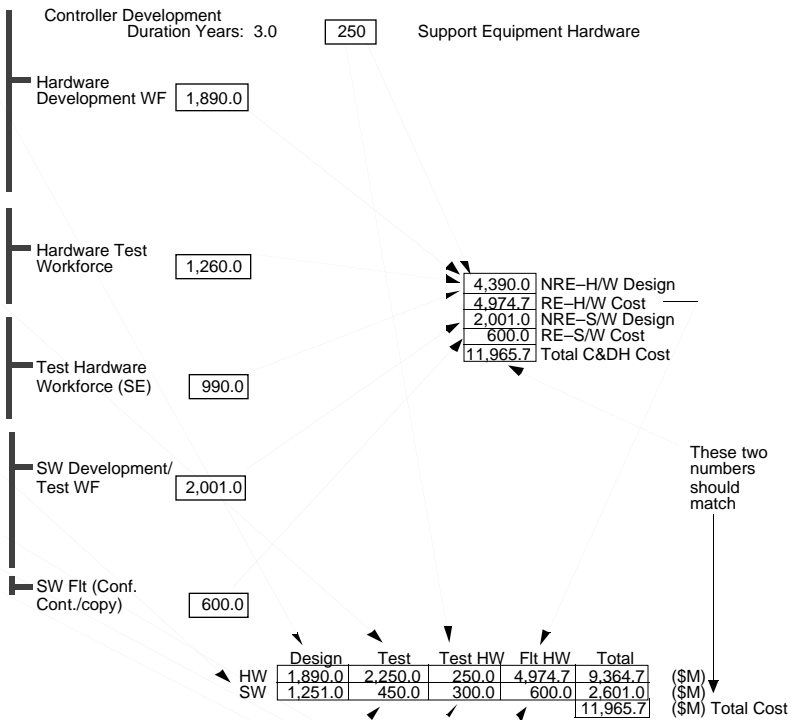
Controller Development
Duration Years: 3.0

250

Support Equipment Hardware

Hardware Development WF

1,890.0

Hardware Test Workforce

1,260.0

| 4,390.0 | NRE–H/W Design |
|---|---|
| 4,974.7 | RE–H/W Cost |
| 2,001.0 | NRE–S/W Design |
| 600.0 | RE–S/W Cost |
| 11,965.7 | Total C&DH Cost |

Test Hardware Workforce (SE)

990.0

SW Development/ Test WF

2,001.0

These two numbers should match

SW Flt (Conf. Cont./copy)

600.0

| | Design | Test | Test HW | Flt HW | Total | |
|---|---|---|---|---|---|---|
| HW | 1,890.0 | 2,250.0 | 250.0 | 4,974.7 | 9,364.7 | ($M) |
| SW | 1,251.0 | 450.0 | 300.0 | 600.0 | 2,601.0 | ($M) |
| | | | | | 11,965.7 | ($M) Total Cost |